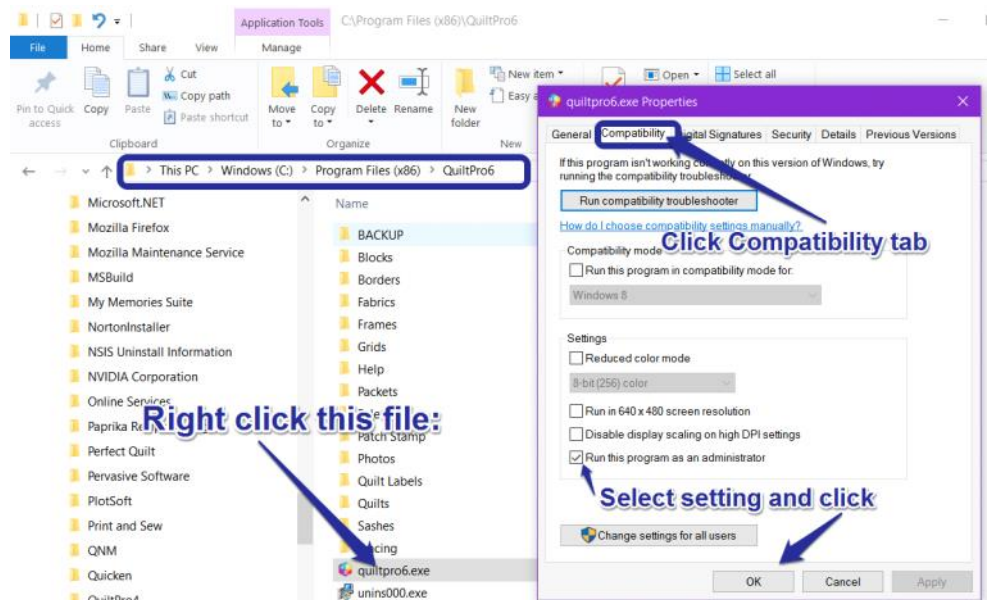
Application Tools C:\Program Files (x86)\QuiltPro6

File Home Share View Manage

Pin to Quick access Copy Paste Cut Copy path Paste shortcut Clipboard

Move to Copy to Delete Rename Organize

New folder New item Easy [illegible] New

Open Select all

This PC > Windows (C:) > Program Files (x86) > QuiltPro6

Microsoft.NET
Mozilla Firefox
Mozilla Maintenance Service
MSBuild
My Memories Suite
NortonInstaller
NSIS Uninstall Information
NVIDIA Corporation
Online Services
Paprika R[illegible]
Perfect Quilt
Pervasive Software
PlotSoft
Print and Sew
QNM
Quicken
QuiltPro4

Name
BACKUP
Blocks
Borders
Fabrics
Frames
Grids
Help
Packets
Patch Stamp
Photos
Quilt Labels
Quilts
Sashes
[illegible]cing
quiltpro6.exe
unins000.exe

Right click this file:

quiltpro6.exe Properties

General Compatibility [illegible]igital Signatures Security Details Previous Versions

If this program isn't working co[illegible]ly on this version of Windows, try running the compatibility troubleshooter.

Run compatibility troubleshooter

How do I choose compatibility settings manually?

Click Compatibility tab

Compatibility mode
Run this program in compatibility mode for:
Windows 8

Settings
Reduced color mode
8-bit (256) color
Run in 640 x 480 screen resolution
Disable display scaling on high DPI settings
Run this program as an administrator

Select setting and click

Change settings for all users

OK Cancel Apply